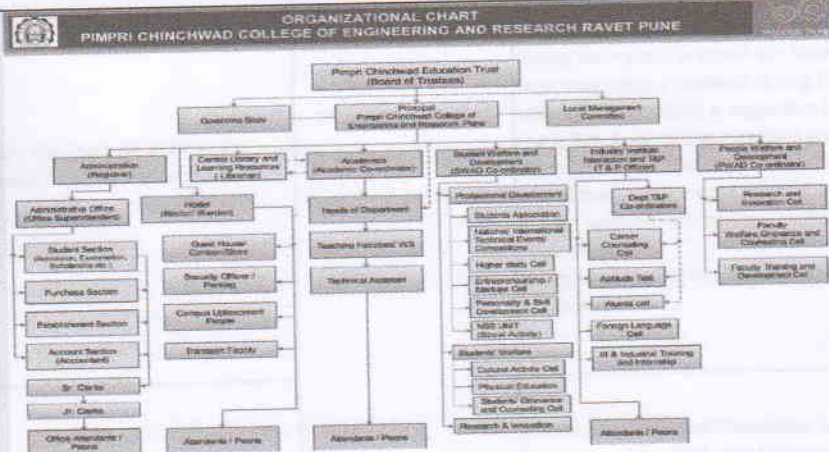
ORGANIZATIONAL CHART
PIMPRI CHINCHWAD COLLEGE OF ENGINEERING AND RESEARCH RAVET PUNE

Pimpri Chinchwad Education Trust (Board of Trustees)

Governing Body

Principal Pimpri Chinchwad College of Engineering and Research, Pune

Local Management Committee

Administration (Registrar)

Administrative Office (Office Superintendent)

Student Section ([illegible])

Purchase Section

Establishment Section

Account Section (Accountant)

Sr. Clerks

Jr. Clerks

Office Attendants / Peons

Central Library and Learning Resources (Librarian)

Hostel (Rector/ Warden)

Guest House/ Canteen/Store

Security Officer / Parking

Campus Upliftment People

Transport Facility

Attendants / Peons

Academics (Academic Co-ordinator)

Heads of Department

Teaching Faculties/ WS

Technical Assistant

Attendants / Peons

Student Welfare and Development (SWAD Co-ordinator)

Professional Development

Students Association

National/ International Technical Events/ Competition

Higher Study Cell

Entrepreneurship / Startup Cell

Personality & Skill Development Cell

NSS UNIT (Social Activity)

Students' Welfare

Cultural Activity Cell

Physical Education

Students' Grievance and Counseling Cell

Research & Innovation

Industry Institute Interaction and T&P (T & P Officer)

Dept T&P Co-ordinators

Career Counseling Cell

Aptitude Test

Alumni cell

Foreign Language Cell

IR & Industrial Training and Internship

Attendants / Peons

People Welfare and Development (PWAD Co-ordinator)

Research and Innovation Cell

Faculty Welfare, Grievance and Counseling Cell

Faculty Training and Development Cell